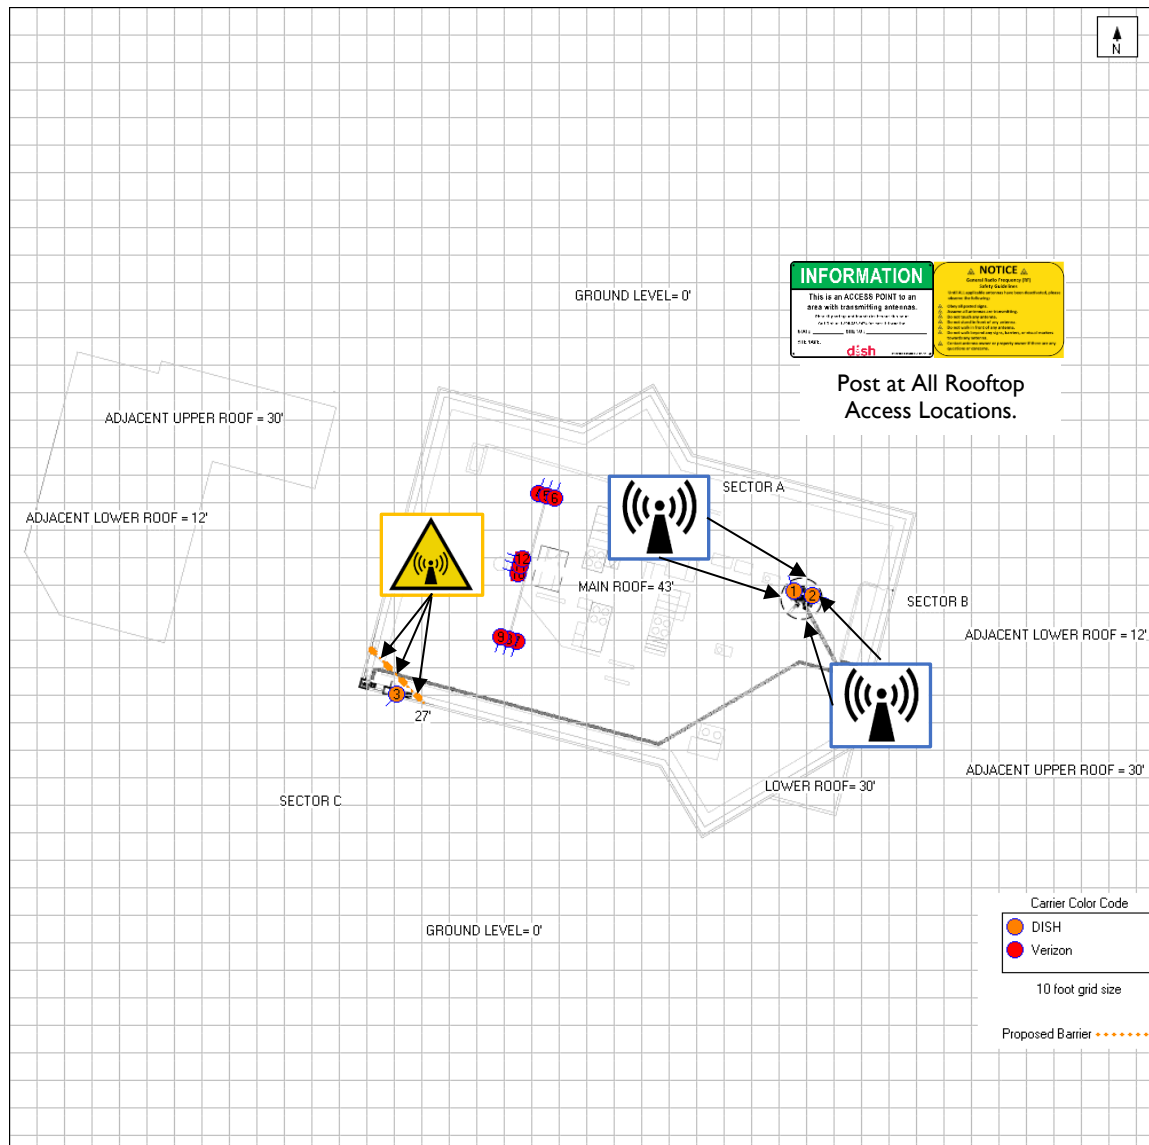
N

INFORMATION

This is an ACCESS POINT to an area with transmitting antennas.

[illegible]

dish

NOTICE

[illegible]

Post at All Rooftop Access Locations.

GROUND LEVEL= 0'

ADJACENT UPPER ROOF = 30'

ADJACENT LOWER ROOF = 12'

SECTOR A

4 5 6

1 2

MAIN ROOF= 43'

SECTOR B

ADJACENT LOWER ROOF = 12'

9 8 7

3

27'

ADJACENT UPPER ROOF = 30'

LOWER ROOF= 30'

SECTOR C

Carrier Color Code

DISH

Verizon

10 foot grid size

GROUND LEVEL= 0'

Proposed Barrier